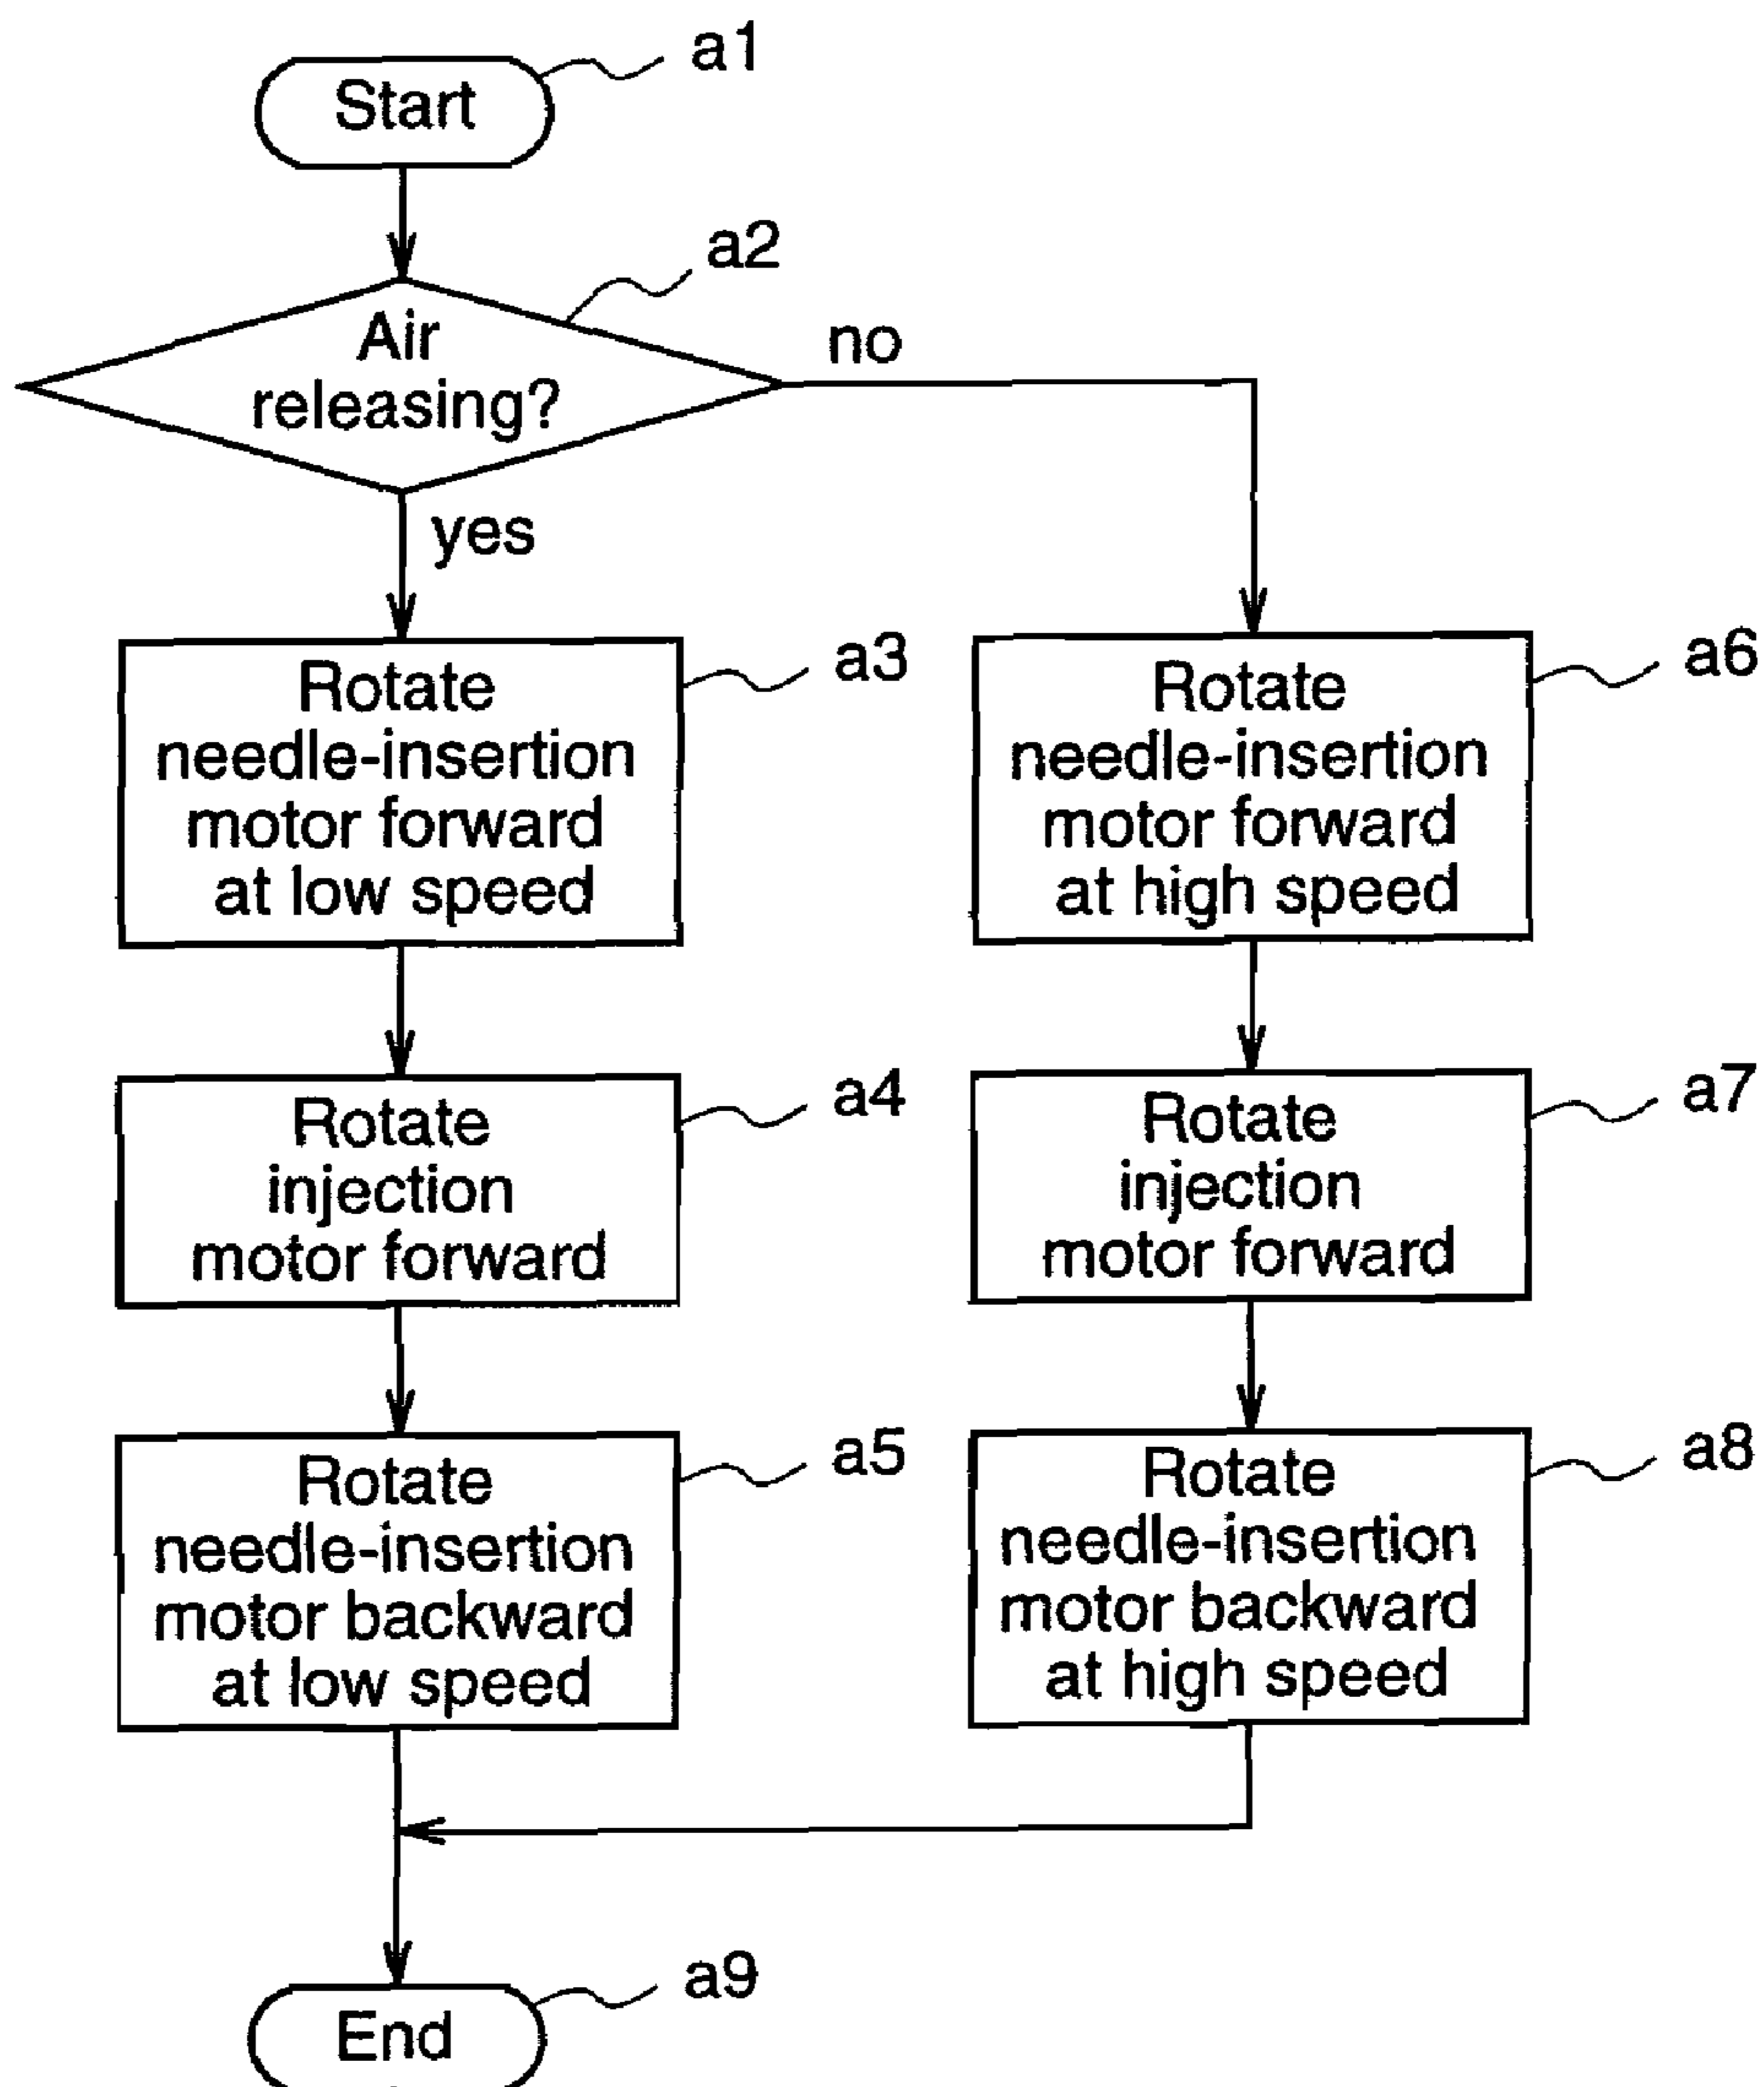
Start
a1

Air releasing?
a2

no

yes

Rotate needle-insertion motor forward at low speed
a3

Rotate needle-insertion motor forward at high speed
a6

Rotate injection motor forward
a4

Rotate injection motor forward
a7

Rotate needle-insertion motor backward at low speed
a5

Rotate needle-insertion motor backward at high speed
a8

End
a9